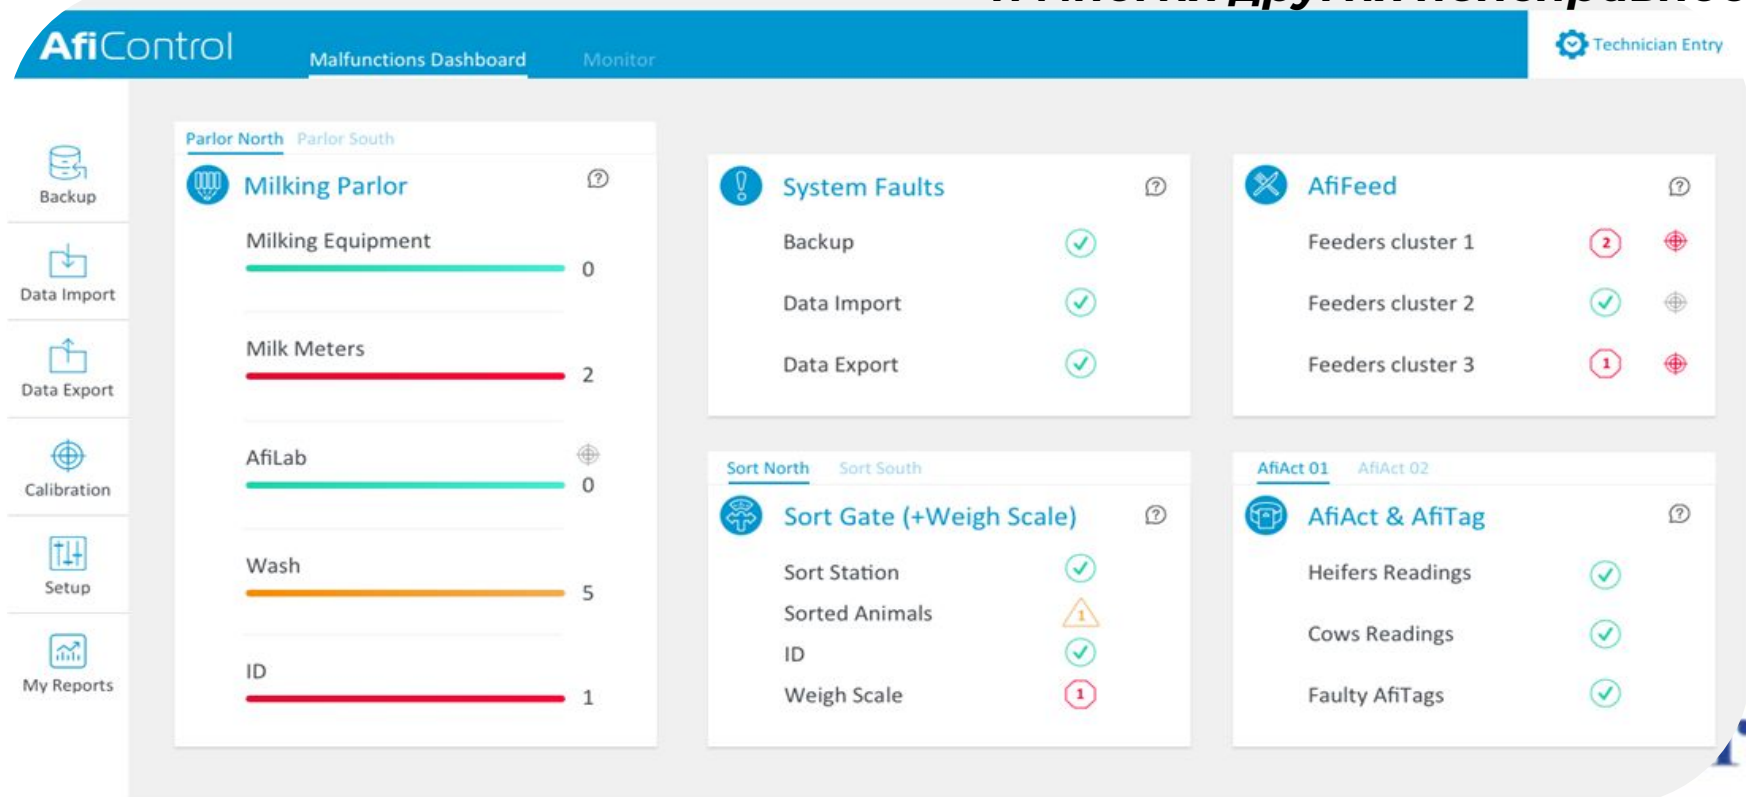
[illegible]

AfiControl
Malfunctions Dashboard
Monitor
Technician Entry

Backup
Data Import
Data Export
Calibration
Setup
My Reports

Parlor North
Parlor South
Milking Parlor
Milking Equipment
0
Milk Meters
2
AfiLab
0
Wash
5
ID
1

System Faults
Backup
Data Import
Data Export

AfiFeed
Feeders cluster 1
2
Feeders cluster 2
Feeders cluster 3
1

Sort North
Sort South
Sort Gate (+Weigh Scale)
Sort Station
Sorted Animals
1
ID
Weigh Scale
1

AfiAct 01
AfiAct 02
AfiAct & AfiTag
Heifers Readings
Cows Readings
Faulty AfiTags